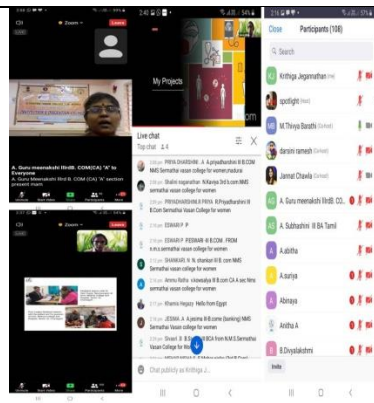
Zoom
Leave
A. Guru meenakshi IIIrdB. COM(CA) "A" to Everyone
A. Guru Meenakshi IIIrd B. COM (CA) "A" section present mam
Zoom
Leave
2:40
My Projects
Live chat
Top chat
PRIYA DHARSHINI A. A.priyadharshini III B.COM NMS Sermathai vasan college for women,madurai
Shalini nagarathan N.Kaviya 3rd b.com NMS sermathai vasan college for women
PRIYADHARSHINI.R PRIYA R.Priyadharshini III B.COM Sermathai Vasan College for Women
ESWARI P P
ESWARI P P.ESWARI III B.COM FROM n.m.s.sermathai vasan college for women
SHANKARI N N. shankari III B. com NMS Sermathai vasan college for women
Ammu Radha sivaselviya III B.com CA A sec Nms sermathai vasan college
Khamis Hegazy Hello from Egypt
JESIMA A A.jesima III B.come (banking) NMS Sermathai vasan college for women
Swati R B.COM (CA) from N.M.S.Sermathai Vasan college for Wo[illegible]
Chat publicly as Krithiga J...
Close
Participants (108)
Search
Krithiga Jeganmathan
spotlight
M.Thivya Barathi
darsini ramesh
Janmat Chawla
A. Guru meenakshi IIIrdB. CO...
A. Subhashini III BA Tamil
A.abitha
A.suriya
Abinaya
Anitha A
B.Divyalakshmi
Invite